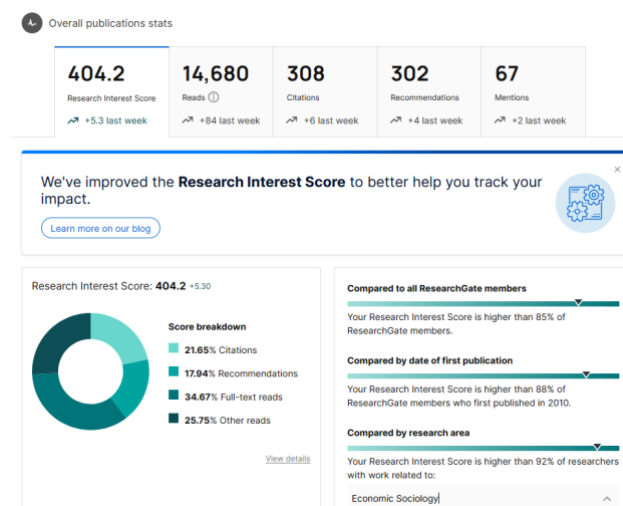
Overall publications stats

404.2
Research Interest Score
+5.3 last week

14,680
Reads ⓘ
+84 last week

308
Citations
+6 last week

302
Recommendations
+4 last week

67
Mentions
+2 last week

We've improved the **Research Interest Score** to better help you track your impact.

Learn more on our blog

Research Interest Score: **404.2** +5.30

Score breakdown

**21.65%** Citations
**17.94%** Recommendations
**34.67%** Full-text reads
**25.75%** Other reads

View details

Compared to all ResearchGate members

Your Research Interest Score is higher than 85% of ResearchGate members.

Compared by date of first publication

Your Research Interest Score is higher than 88% of ResearchGate members who first published in 2010.

Compared by research area

Your Research Interest Score is higher than 92% of researchers with work related to:

Economic Sociology